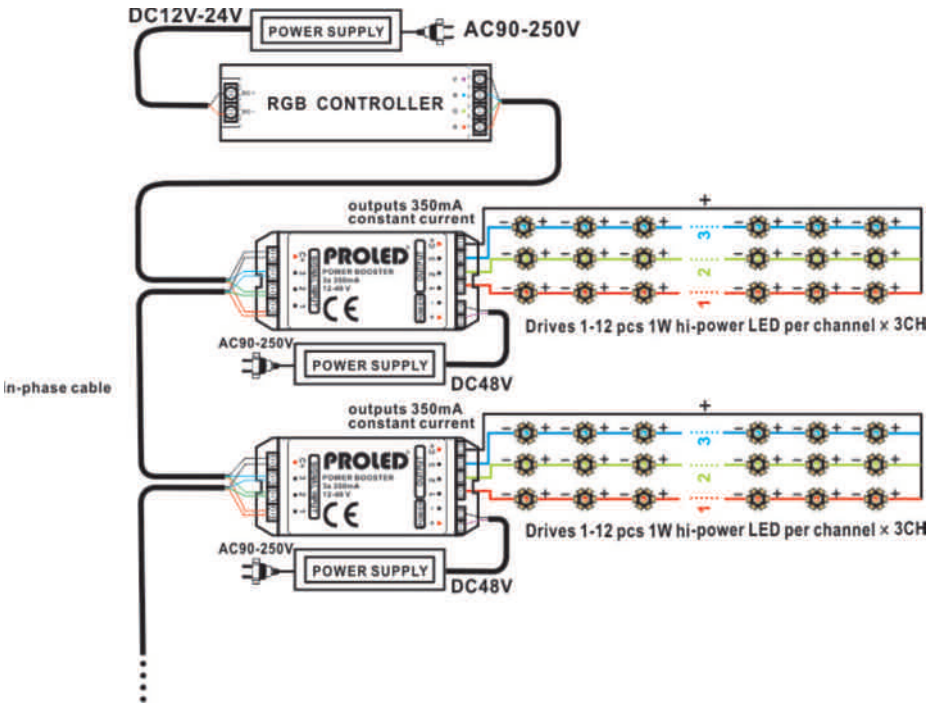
DC12V-24V

POWER SUPPLY

AC90-250V

RGB CONTROLLER

outputs 350mA constant current

+

3

2

1

PROLED

POWER BOOSTER

3x 350mA

12-48 V

CE

Drives 1-12 pcs 1W hi-power LED per channel × 3CH

AC90-250V

POWER SUPPLY

DC48V

in-phase cable

outputs 350mA constant current

+

3

2

1

PROLED

POWER BOOSTER

3x 350mA

12-48 V

CE

Drives 1-12 pcs 1W hi-power LED per channel × 3CH

AC90-250V

POWER SUPPLY

DC48V